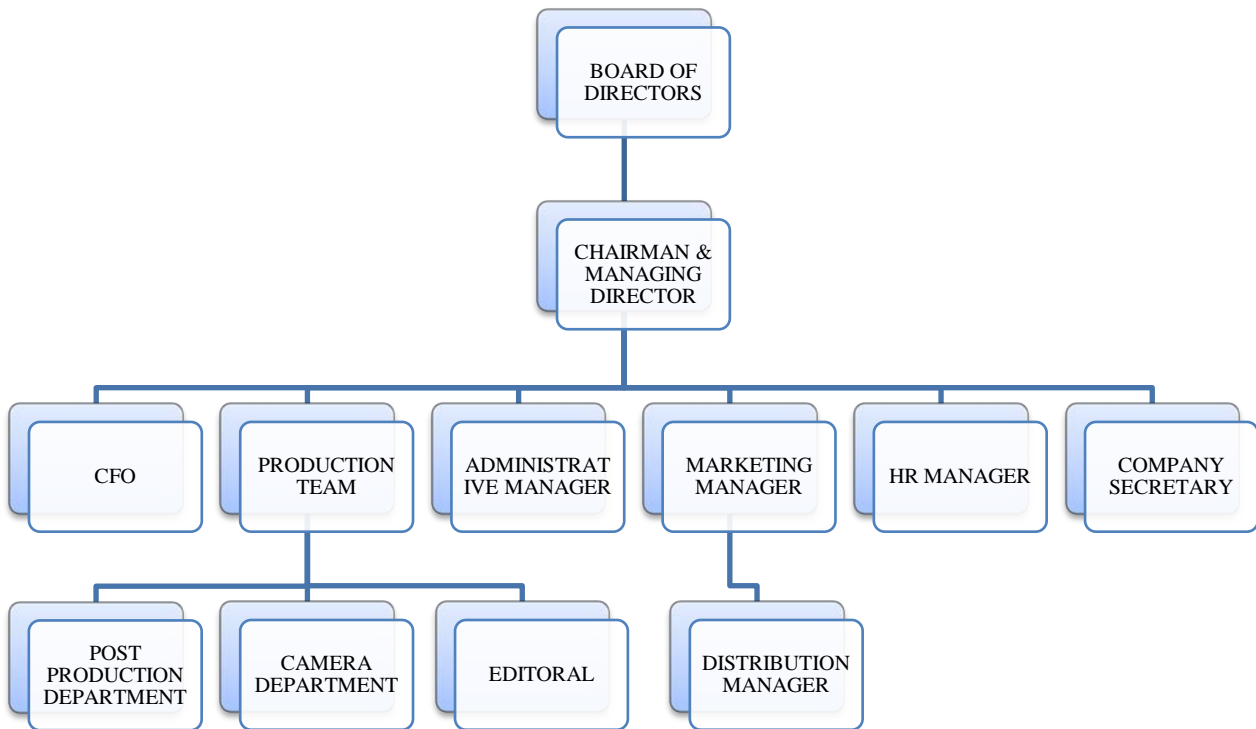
BOARD OF DIRECTORS

CHAIRMAN & MANAGING DIRECTOR

CFO

PRODUCTION TEAM

ADMINISTRAT IVE MANAGER

MARKETING MANAGER

HR MANAGER

COMPANY SECRETARY

POST PRODUCTION DEPARTMENT

CAMERA DEPARTMENT

EDITORAL

DISTRIBUTION MANAGER